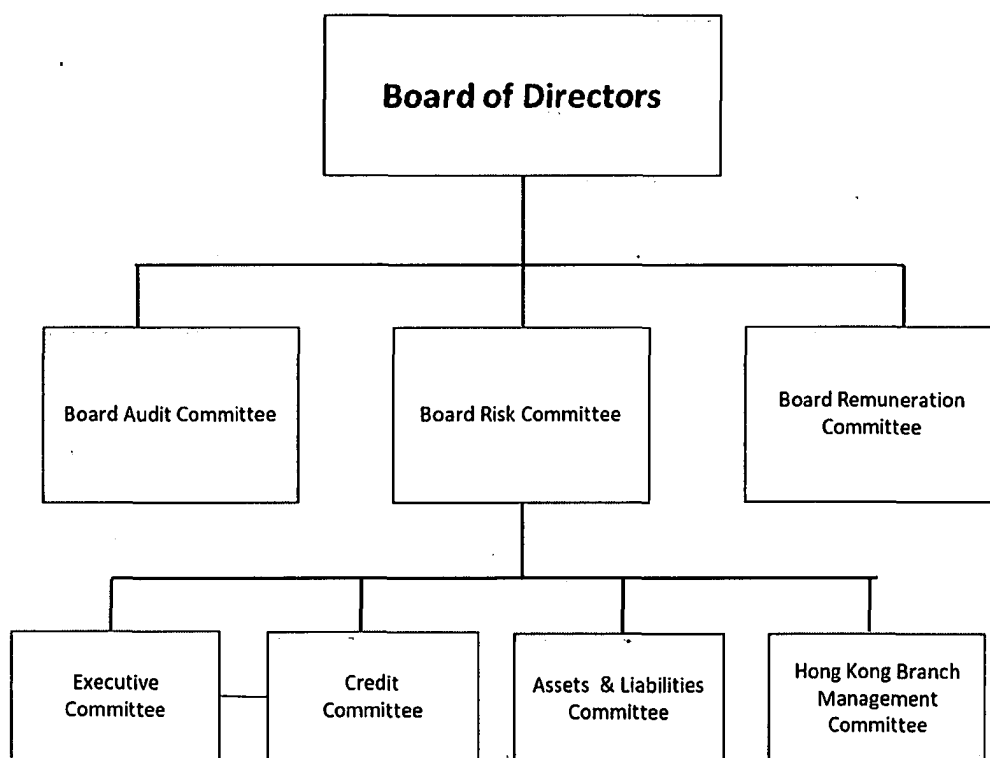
Board of Directors

Board Audit Committee

Board Risk Committee

Board Remuneration Committee

Executive Committee

Credit Committee

Assets & Liabilities Committee

Hong Kong Branch Management Committee